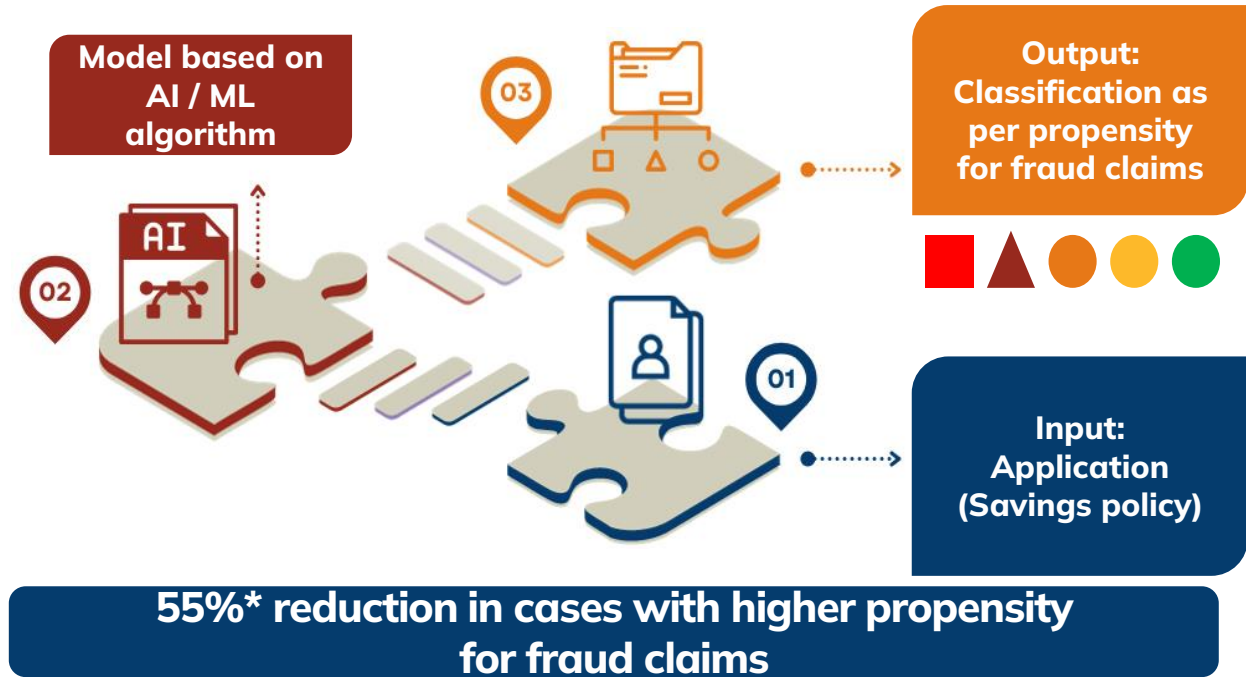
Model based on AI / ML algorithm

03

Output: Classification as per propensity for fraud claims

AI

02

01

Input: Application (Savings policy)

55%* reduction in cases with higher propensity for fraud claims